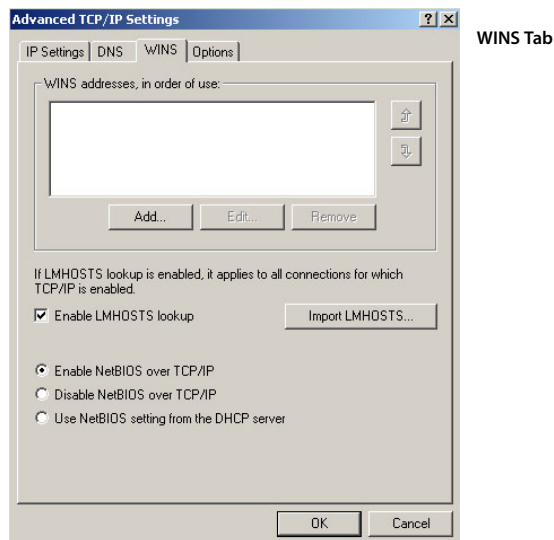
Advanced TCP/IP Settings

?

X

WINS Tab

IP Settings

DNS

WINS

Options

WINS addresses, in order of use:

Add...

Edit...

Remove

If LMHOSTS lookup is enabled, it applies to all connections for which TCP/IP is enabled.

Enable LMHOSTS lookup

Import LMHOSTS...

Enable NetBIOS over TCP/IP

Disable NetBIOS over TCP/IP

Use NetBIOS setting from the DHCP server

OK

Cancel